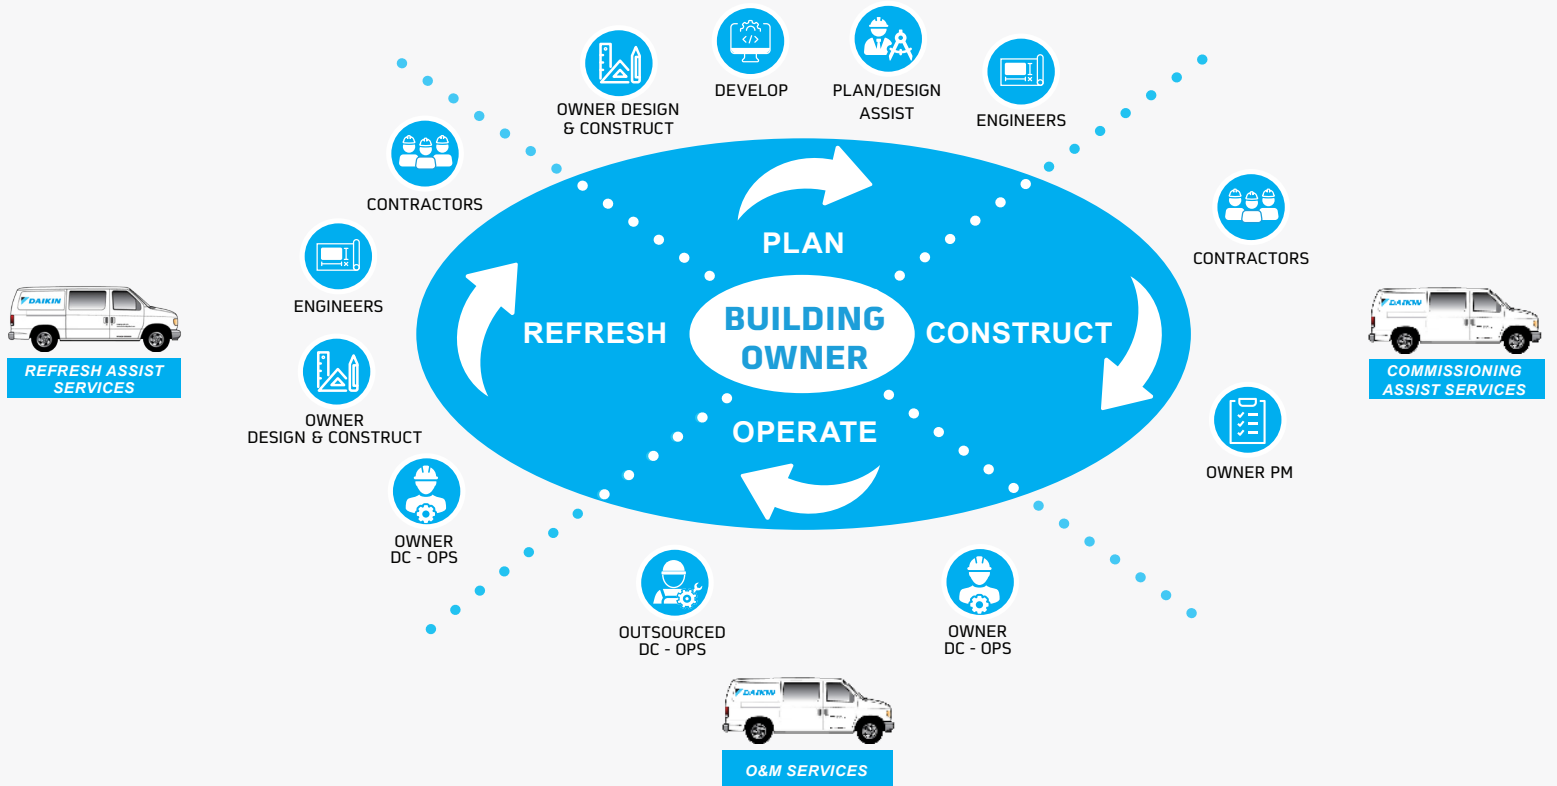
OWNER DESIGN & CONSTRUCT

DEVELOP

PLAN/DESIGN ASSIST

ENGINEERS

CONTRACTORS

CONTRACTORS

ENGINEERS

OWNER DESIGN & CONSTRUCT

OWNER DC - OPS

PLAN

REFRESH

BUILDING OWNER

CONSTRUCT

OPERATE

DAIKIN

REFRESH ASSIST SERVICES

DAIKIN

COMMISSIONING ASSIST SERVICES

OWNER PM

OUTSOURCED DC - OPS

OWNER DC - OPS

DAIKIN

O&M SERVICES